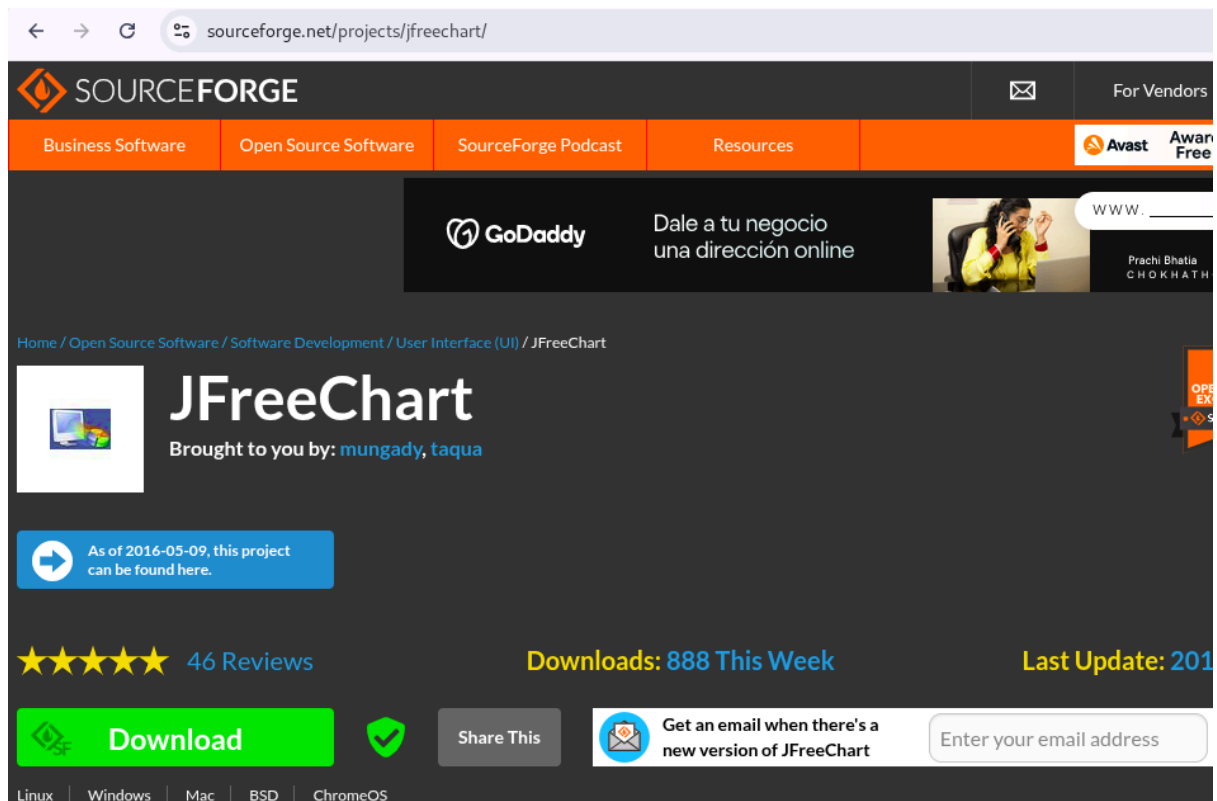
sourceforge.net/projects/jfreechart/

SOURCEFORGE

For Vendors

Business Software | Open Source Software | SourceForge Podcast | Resources

Avast Awar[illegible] Free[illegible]

GoDaddy Dale a tu negocio una dirección online

www.

Prachi Bhatia
CHOKHATH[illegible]

Home / Open Source Software / Software Development / User Interface (UI) / JFreeChart

JFreeChart

Brought to you by: mungady, taqua

As of 2016-05-09, this project can be found here.

★★★★★ 46 Reviews

Downloads: 888 This Week

Last Update: 201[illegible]

Download

Share This

Get an email when there's a new version of JFreeChart

Enter your email address

Linux | Windows | Mac | BSD | ChromeOS